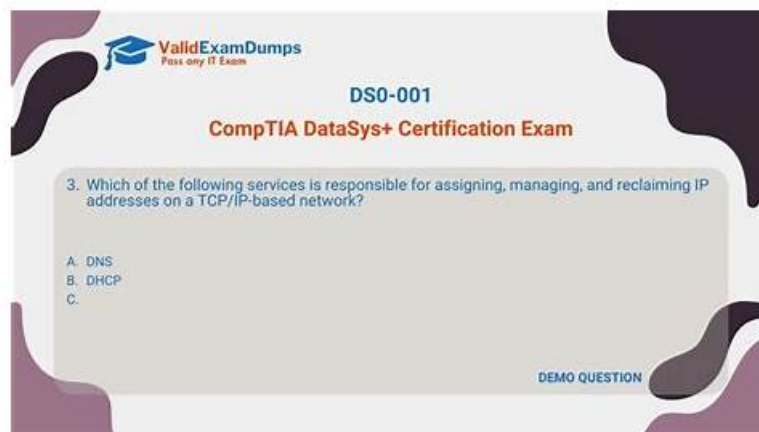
ValidExamDumps
Pass any IT Exam

DS0-001

CompTIA DataSys+ Certification Exam

3. Which of the following services is responsible for assigning, managing, and reclaiming IP addresses on a TCP/IP-based network?

A. DNS
B. DHCP
C.

DEMO QUESTION